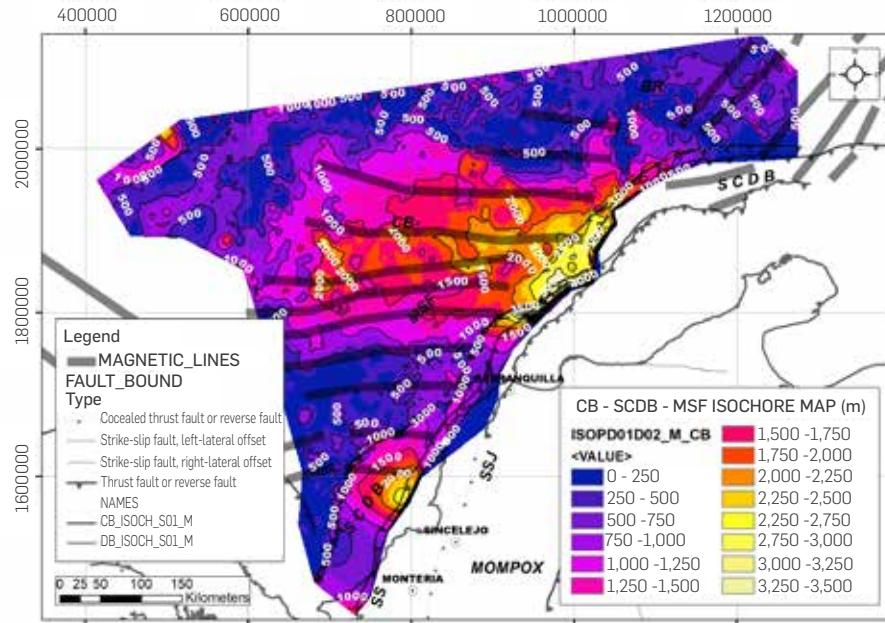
400000 600000 800000 1000000 1200000

2000000
1800000
1600000

BR
SCDB
CB
MSF
BARRANQUILLA
SSJ
SINCELEJO
MOMPOX
MONTERIA
SS

500 1000 1500 2000 2500 3000

Legend
MAGNETIC_LINES
FAULT_BOUND
Type
Cocealed thrust fault or reverse fault
Strike-slip fault, left-lateral offset
Strike-slip fault, right-lateral offset
Thrust fault or reverse fault
NAMES
CB_ISOCH_S01_M
DB_ISOCH_S01_M

0 25 50 100 150 Kilometers

CB - SCDB - MSF ISOCHORE MAP (m)
ISOPD01D02_M_CB
<VALUE>

| | |
|---|---|
| 0 - 250 | 1,500 -1,750 |
| 250 - 500 | 1,750 -2,000 |
| 500 -750 | 2,000 -2,250 |
| 750 -1,000 | 2,250 -2,500 |
| 1,000 -1,250 | 2,250 -2,750 |
| 1,250 -1,500 | 2,750 -3,000 |
| | 3,000 -3,250 |
| | 3,250 -3,500 |